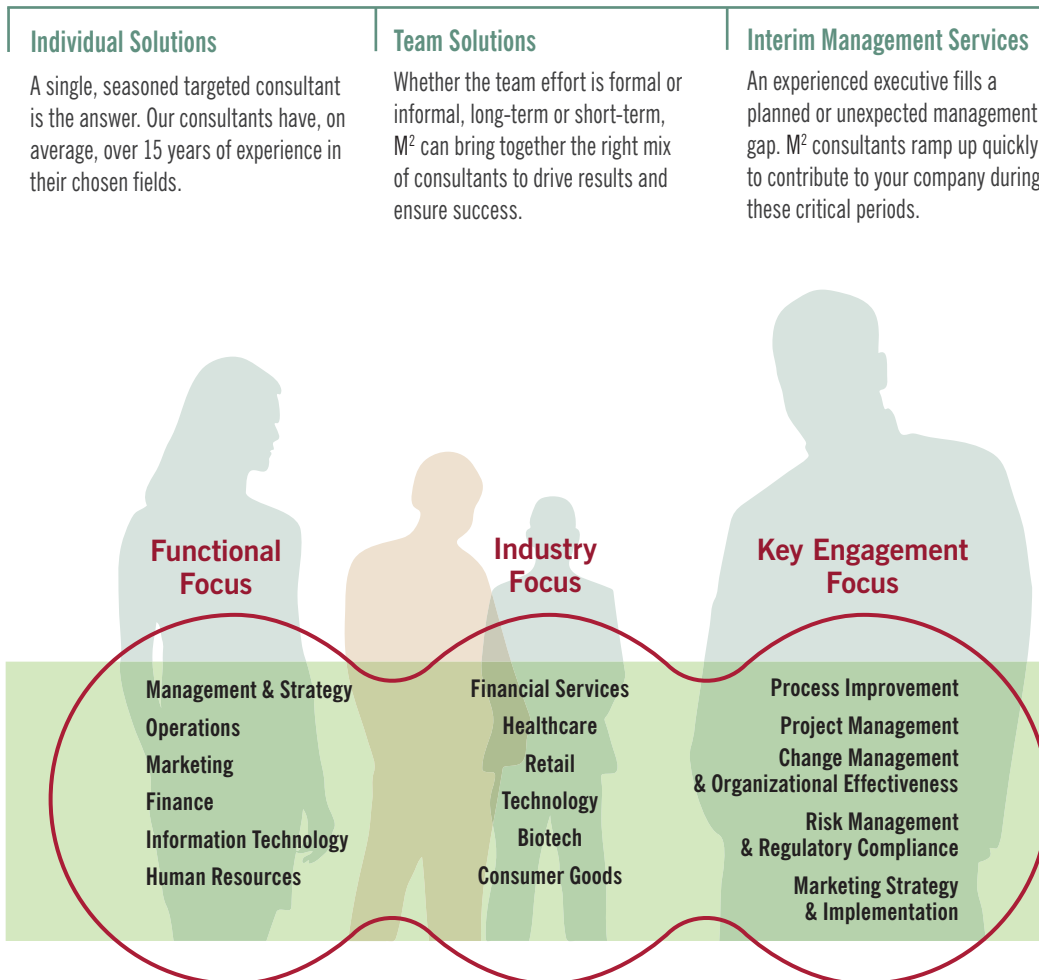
Individual Solutions

A single, seasoned targeted consultant is the answer. Our consultants have, on average, over 15 years of experience in their chosen fields.

Team Solutions

Whether the team effort is formal or informal, long-term or short-term, $M^2$ can bring together the right mix of consultants to drive results and ensure success.

Interim Management Services

An experienced executive fills a planned or unexpected management gap. $M^2$ consultants ramp up quickly to contribute to your company during these critical periods.

Functional Focus

Management & Strategy
Operations
Marketing
Finance
Information Technology
Human Resources

Industry Focus

Financial Services
Healthcare
Retail
Technology
Biotech
Consumer Goods

Key Engagement Focus

Process Improvement
Project Management
Change Management & Organizational Effectiveness
Risk Management & Regulatory Compliance
Marketing Strategy & Implementation